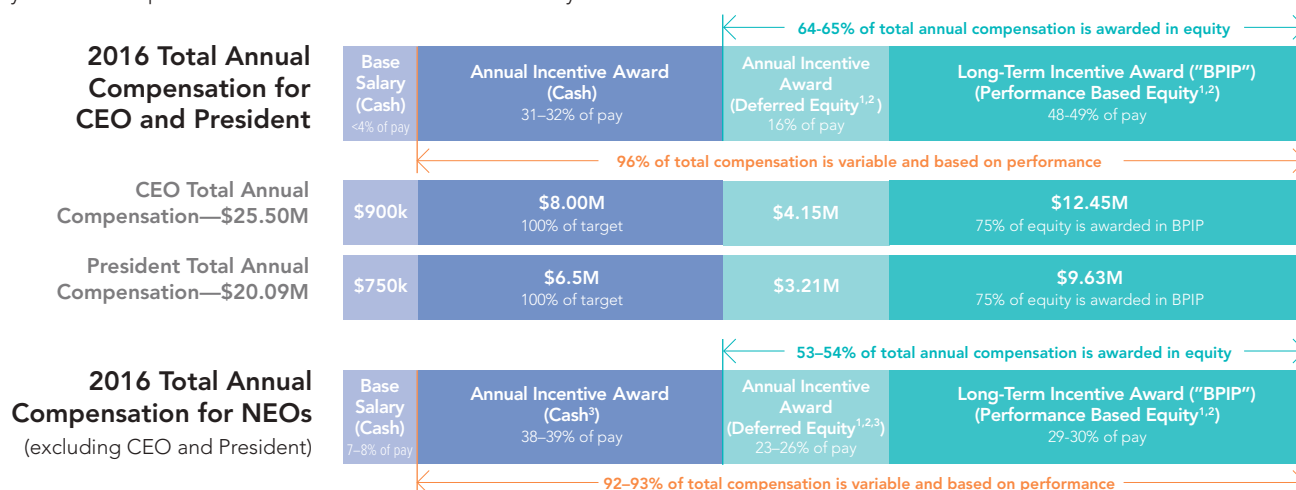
2016 Total Annual Compensation for CEO and President

64-65% of total annual compensation is awarded in equity

Base Salary (Cash) <4% of pay

Annual Incentive Award (Cash) 31–32% of pay

Annual Incentive Award (Deferred Equity$^{1,2}$) 16% of pay

Long-Term Incentive Award ("BPIP") (Performance Based Equity$^{1,2}$) 48-49% of pay

96% of total compensation is variable and based on performance

CEO Total Annual Compensation—$25.50M

$900k

$8.00M 100% of target

$4.15M

$12.45M 75% of equity is awarded in BPIP

President Total Annual Compensation—$20.09M

$750k

$6.5M 100% of target

$3.21M

$9.63M 75% of equity is awarded in BPIP

53–54% of total annual compensation is awarded in equity

2016 Total Annual Compensation for NEOs (excluding CEO and President)

Base Salary (Cash) 7–8% of pay

Annual Incentive Award (Cash$^{3}$) 38–39% of pay

Annual Incentive Award (Deferred Equity$^{1,2,3}$) 23–26% of pay

Long-Term Incentive Award ("BPIP") (Performance Based Equity$^{1,2}$) 29-30% of pay

92–93% of total compensation is variable and based on performance